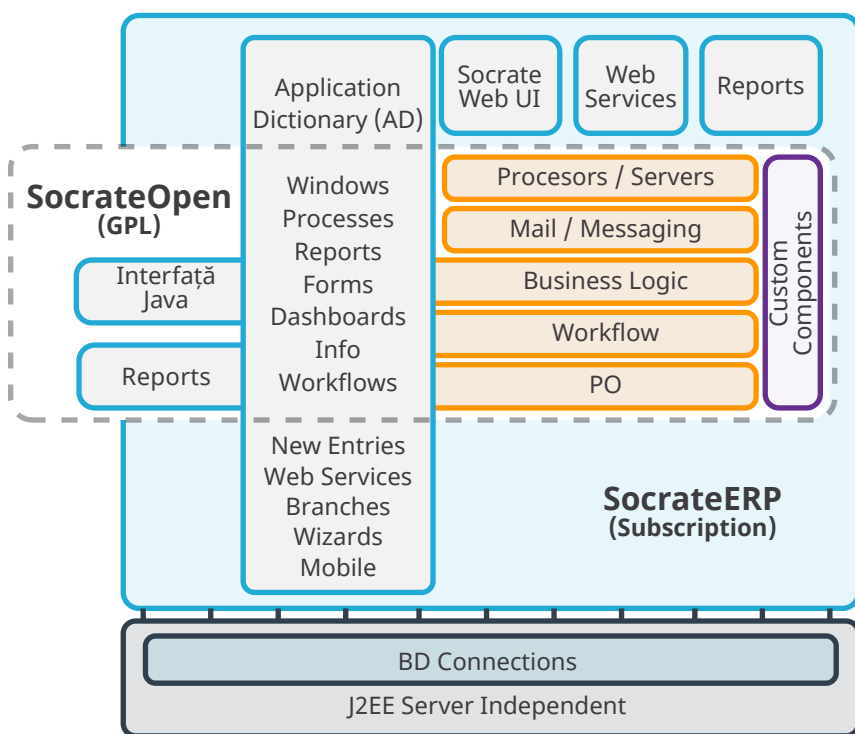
Application Dictionary (AD)

Socrate Web UI

Web Services

Reports

SocrateOpen
(GPL)

Windows
Processes
Reports
Forms
Dashboards
Info
Workflows

Procesors / Servers

Mail / Messaging

Business Logic

Workflow

PO

Custom Components

Interfață Java

Reports

New Entries
Web Services
Branches
Wizards
Mobile

SocrateERP
(Subscription)

BD Connections

J2EE Server Independent